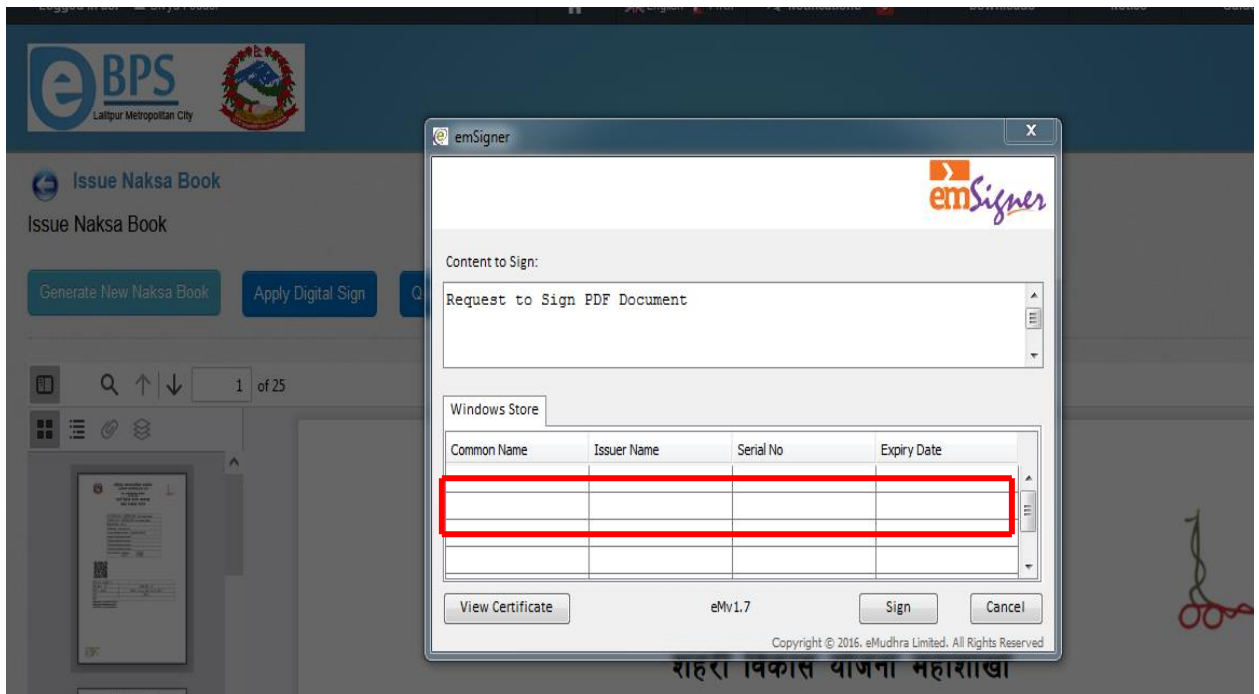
BPS
Lalitpur Metropolitan City

Issue Naksa Book

Issue Naksa Book

Generate New Naksa Book

Apply Digital Sign

1 of 25

emSigner

emSigner

Content to Sign:

Request to Sign PDF Document

Windows Store

| Common Name | Issuer Name | Serial No | Expiry Date |
|---|---|---|---|
| | | | |
| | | | |
| | | | |

View Certificate

eMv1.7

Sign

Cancel

Copyright © 2016. eMudhra Limited. All Rights Reserved

शहरी विकास योजना महाशाखा